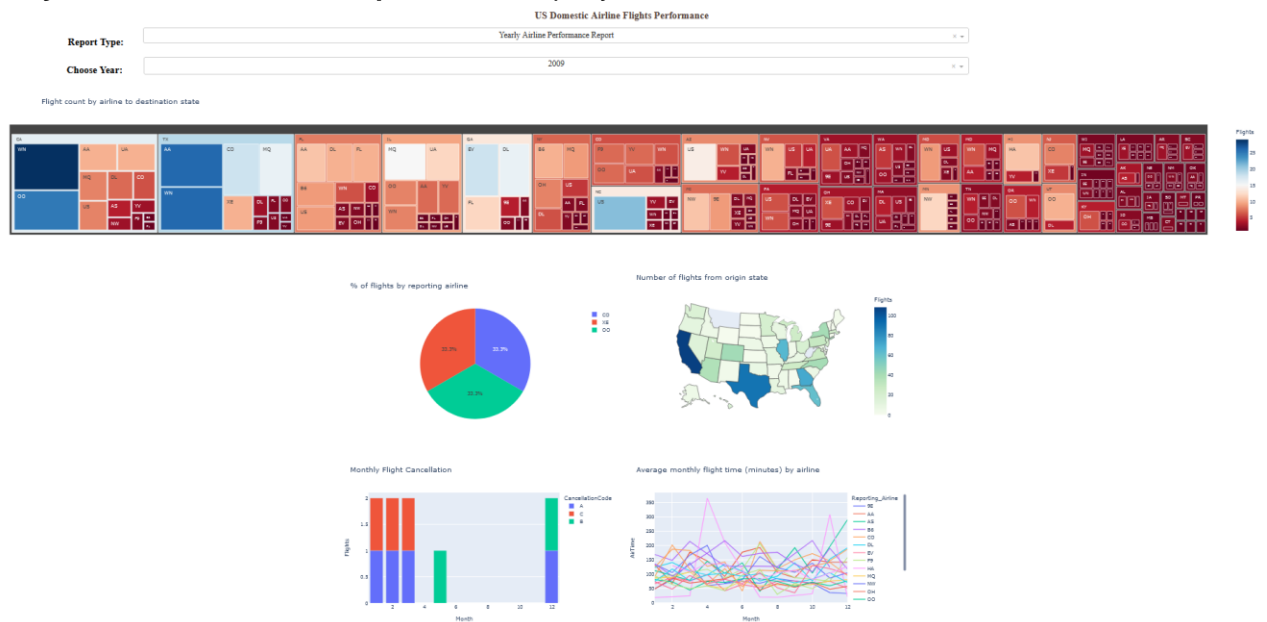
US Domestic Airline Flights Performance

Report Type: Yearly Airline Performance Report

Choose Year: 2009

Flight count by airline to destination state

WN AA UA OO MQ DL CO US AS YV NW
AA CO MQ WN
AA DL FL B6 WN CO US AS EV OH
MQ UA OO AA YV WN
EV DL FL
B6 MQ OH US AA FL OL
US
WN US
US UA
WN
AA US
UA DL
WN MQ
AA
CO
MQ
XE
OO
WN DL
AA

Flights
25
20
15
10
5

% of flights by reporting airline

33.3%
33.3%
33.3%

CO
XE
OO

Number of flights from origin state

Flights
100
80
60
40
20
0

Monthly Flight Cancellation

CancellationCode
A
C
B

Flights
2
1.5
1
0.5
0

2 4 6 8 10 12
Month

Average monthly flight time (minutes) by airline

Reporting_Airline
9E
AA
AS
B6
CO
DL
EV
F9
HA
MQ
NW
OH
OO

AirTime
350
300
250
200
150
100
50

2 4 6 8 10 12
Month